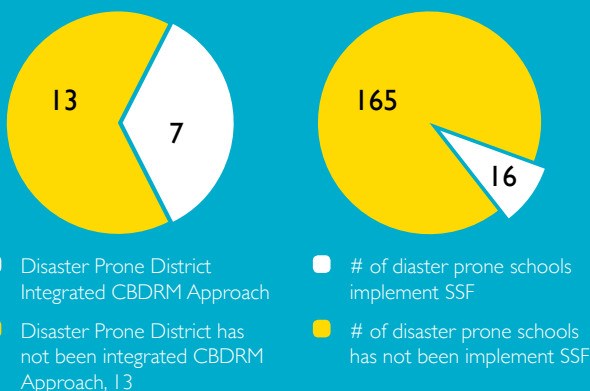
13

7

165

16

Disaster Prone District Integrated CBDRM Approach

Disaster Prone District has not been integrated CBDRM Approach, 13

# of diaster prone schools implement SSF

# of disaster prone schools has not been implement SSF